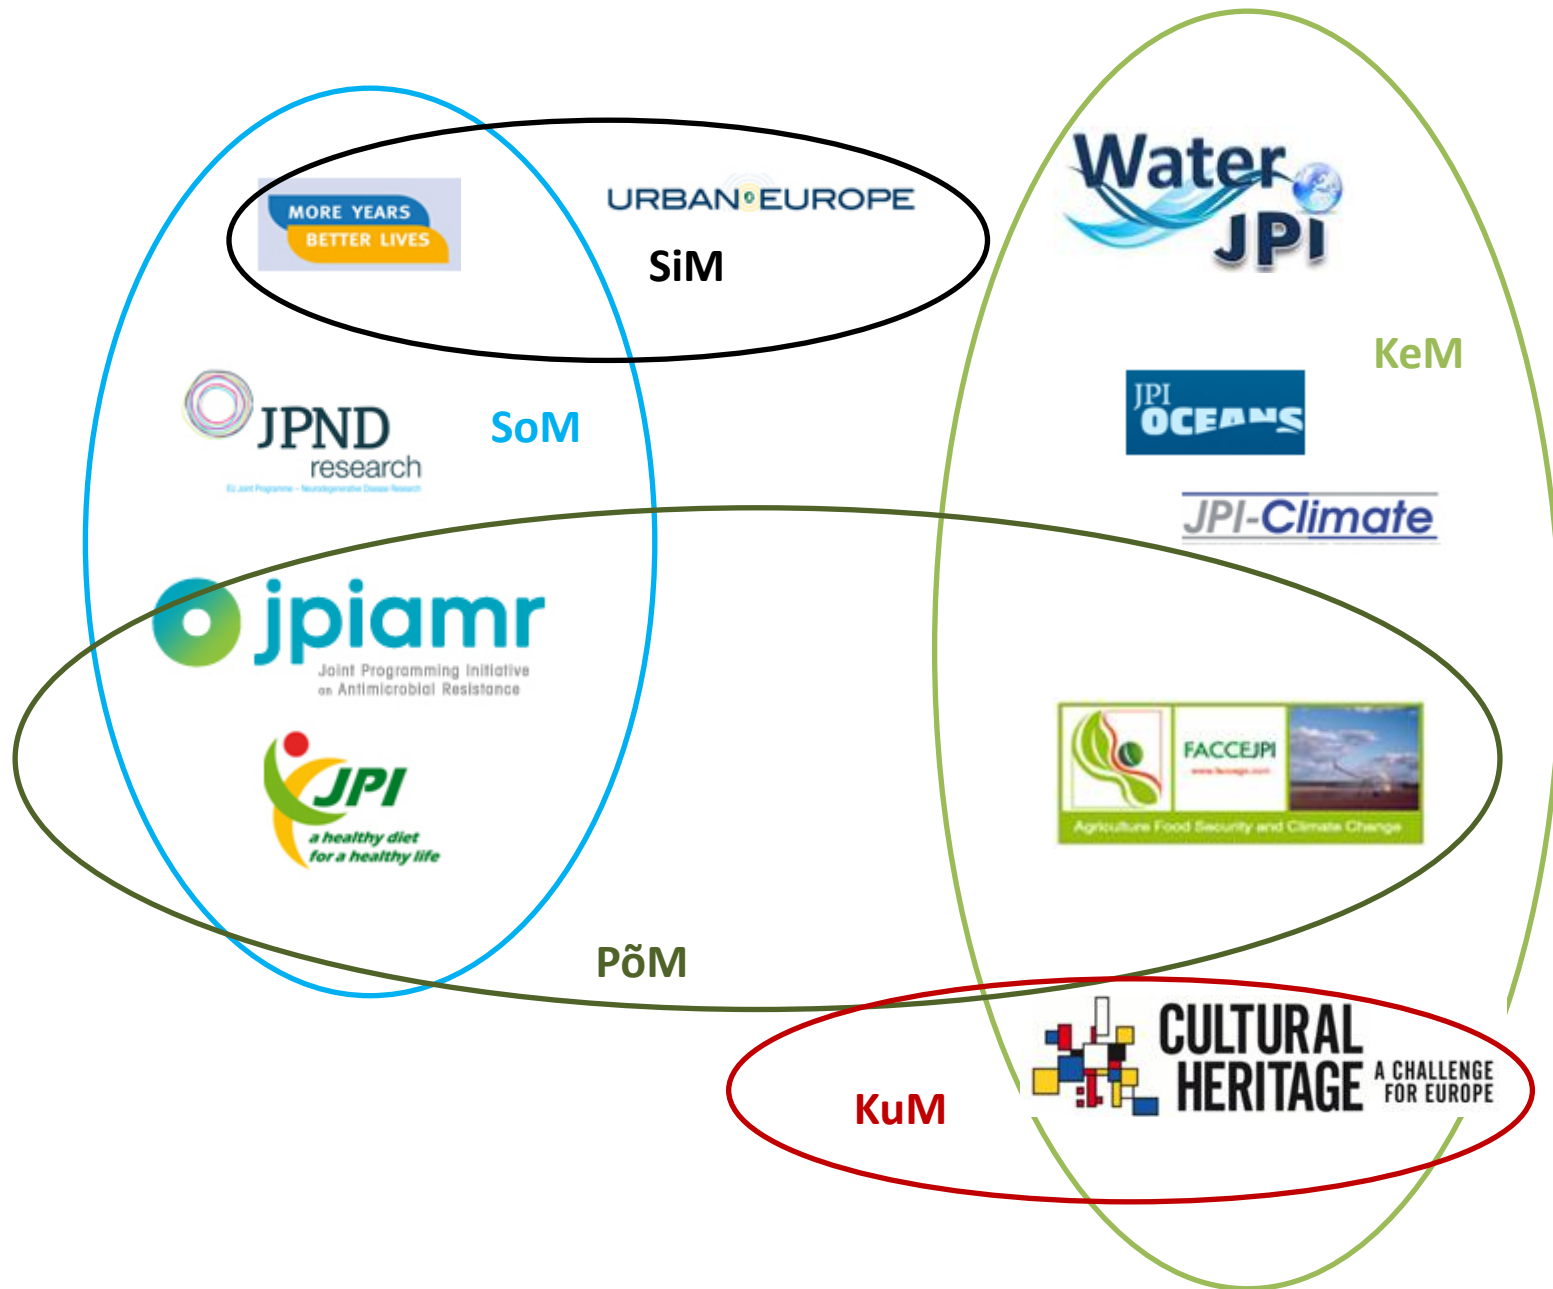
MORE YEARS BETTER LIVES

URBAN EUROPE

SiM

Water JPI

KeM

JPND research

EU Joint Programme – Neurodegenerative Disease Research

SoM

JPI OCEANS

JPI-Climate

jpiamr

Joint Programming Initiative on Antimicrobial Resistance

JPI a healthy diet for a healthy life

FACCEJPI

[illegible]

Agriculture Food Security and Climate Change

PõM

KuM

CULTURAL HERITAGE A CHALLENGE FOR EUROPE